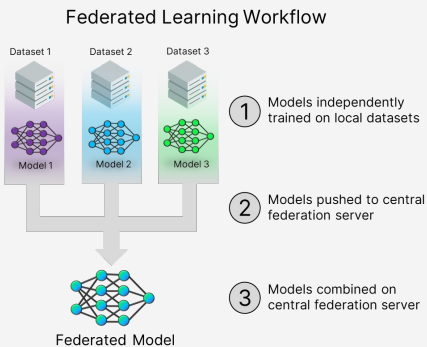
Federated Learning Workflow

Dataset 1

Dataset 2

Dataset 3

Model 1

Model 2

Model 3

1 Models independently trained on local datasets

2 Models pushed to central federation server

3 Models combined on central federation server

Federated Model